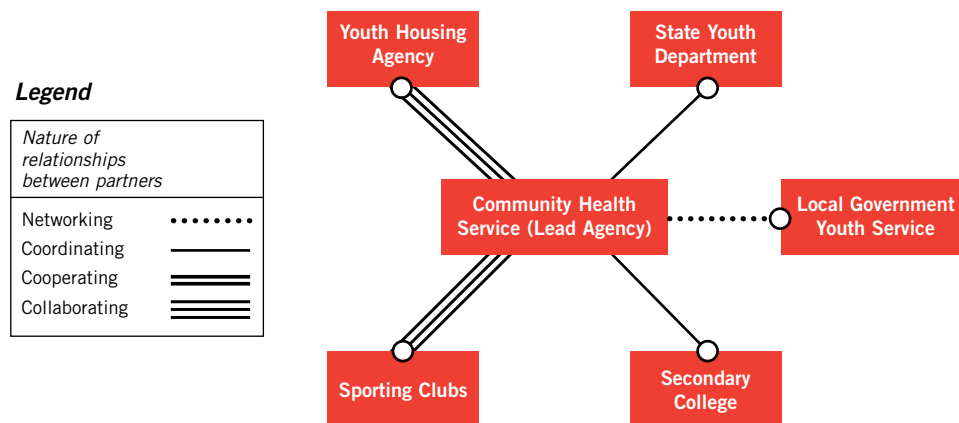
Legend

Nature of relationships between partners

Networking
Coordinating
Cooperating
Collaborating

Youth Housing Agency

State Youth Department

Community Health Service (Lead Agency)

Local Government Youth Service

Sporting Clubs

Secondary College